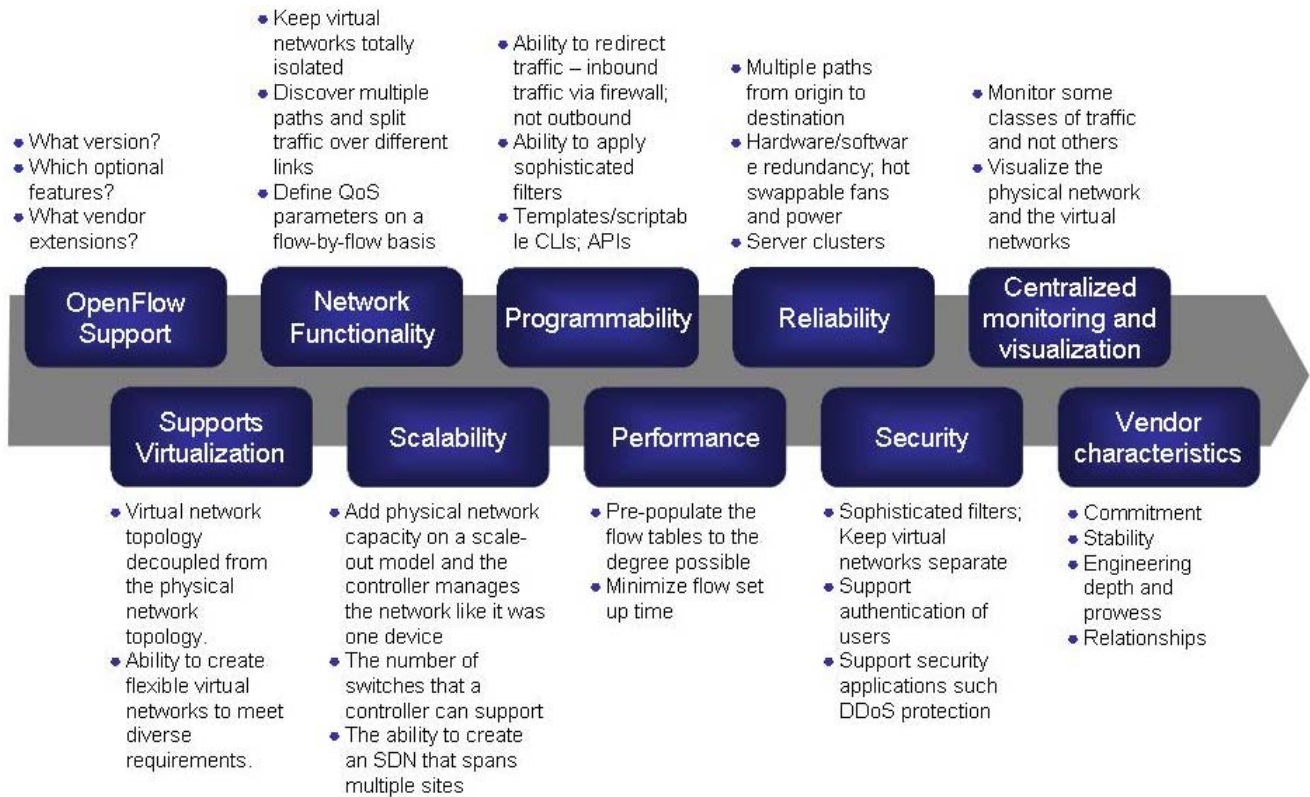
• What version?
• Which optional features?
• What vendor extensions?

OpenFlow Support

• Keep virtual networks totally isolated
• Discover multiple paths and split traffic over different links
• Define QoS parameters on a flow-by-flow basis

Network Functionality

• Ability to redirect traffic – inbound traffic via firewall; not outbound
• Ability to apply sophisticated filters
• Templates/scriptable CLIs; APIs

Programmability

• Multiple paths from origin to destination
• Hardware/software redundancy; hot swappable fans and power
• Server clusters

Reliability

• Monitor some classes of traffic and not others
• Visualize the physical network and the virtual networks

Centralized monitoring and visualization

Supports Virtualization

• Virtual network topology decoupled from the physical network topology.
• Ability to create flexible virtual networks to meet diverse requirements.

Scalability

• Add physical network capacity on a scale-out model and the controller manages the network like it was one device
• The number of switches that a controller can support
• The ability to create an SDN that spans multiple sites

Performance

• Pre-populate the flow tables to the degree possible
• Minimize flow set up time

Security

• Sophisticated filters; Keep virtual networks separate
• Support authentication of users
• Support security applications such DDoS protection

Vendor characteristics

• Commitment
• Stability
• Engineering depth and prowess
• Relationships